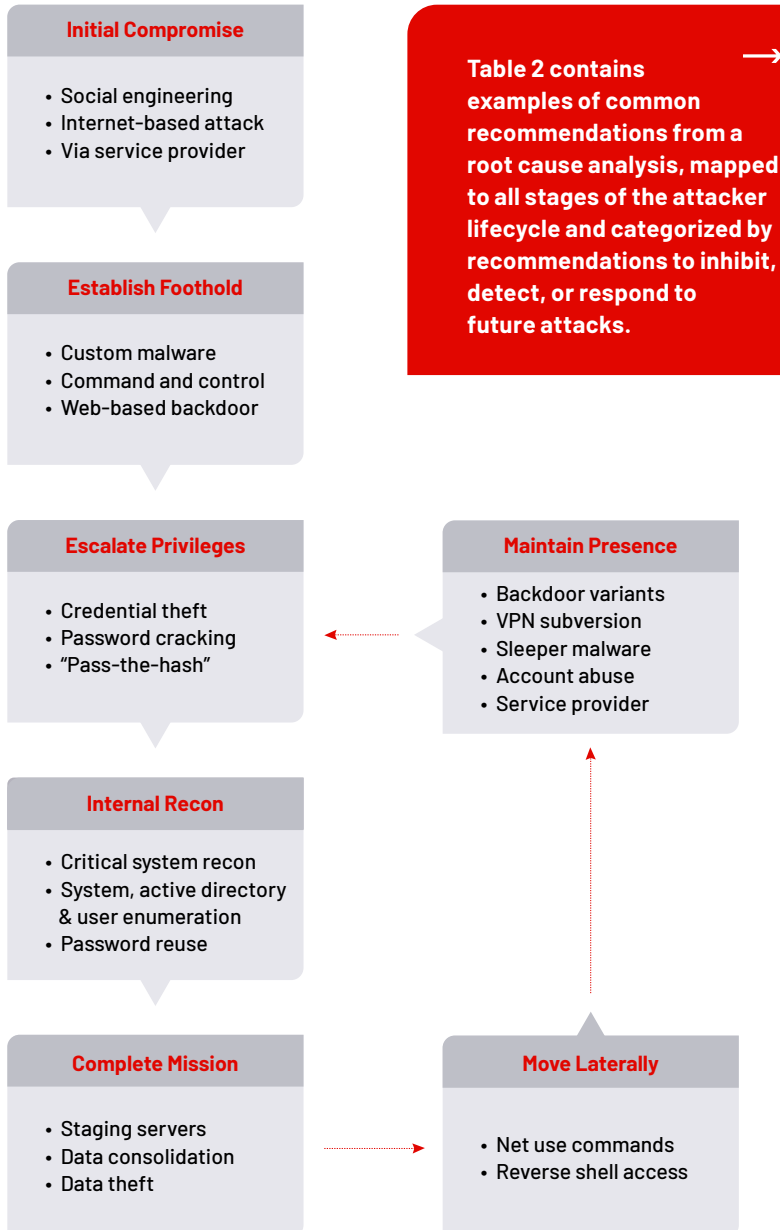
Initial Compromise

- Social engineering
- Internet-based attack
- Via service provider

Establish Foothold

- Custom malware
- Command and control
- Web-based backdoor

Escalate Privileges

- Credential theft
- Password cracking
- "Pass-the-hash"

Internal Recon

- Critical system recon
- System, active directory & user enumeration
- Password reuse

Complete Mission

- Staging servers
- Data consolidation
- Data theft

Table 2 contains examples of common recommendations from a root cause analysis, mapped to all stages of the attacker lifecycle and categorized by recommendations to inhibit, detect, or respond to future attacks.

Maintain Presence

- Backdoor variants
- VPN subversion
- Sleeper malware
- Account abuse
- Service provider

Move Laterally

- Net use commands
- Reverse shell access